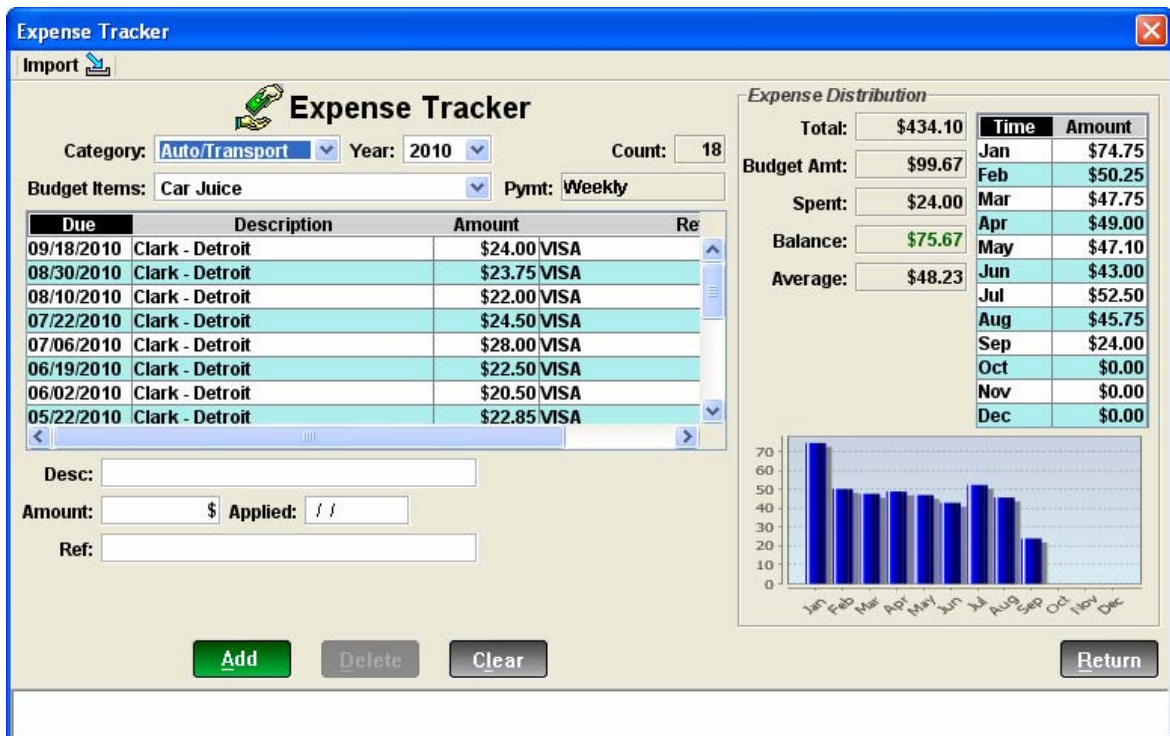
Expense Tracker

Import

Expense Tracker

Category: Auto/Transport Year: 2010 Count: 18

Budget Items: Car Juice Pymt: Weekly

| Due | Description | Amount | Re |
|---|---|---|---|
| 09/18/2010 | Clark - Detroit | $24.00 | VISA |
| 08/30/2010 | Clark - Detroit | $23.75 | VISA |
| 08/10/2010 | Clark - Detroit | $22.00 | VISA |
| 07/22/2010 | Clark - Detroit | $24.50 | VISA |
| 07/06/2010 | Clark - Detroit | $28.00 | VISA |
| 06/19/2010 | Clark - Detroit | $22.50 | VISA |
| 06/02/2010 | Clark - Detroit | $20.50 | VISA |
| 05/22/2010 | Clark - Detroit | $22.85 | VISA |

Desc:

Amount: $ Applied: / /

Ref:

Expense Distribution

Total: $434.10

Budget Amt: $99.67

Spent: $24.00

Balance: $75.67

Average: $48.23

| Time | Amount |
|---|---|
| Jan | $74.75 |
| Feb | $50.25 |
| Mar | $47.75 |
| Apr | $49.00 |
| May | $47.10 |
| Jun | $43.00 |
| Jul | $52.50 |
| Aug | $45.75 |
| Sep | $24.00 |
| Oct | $0.00 |
| Nov | $0.00 |
| Dec | $0.00 |

70 60 50 40 30 20 10 0

Jan Feb Mar Apr May Jun Jul Aug Sep Oct Nov Dec

Add Delete Clear Return